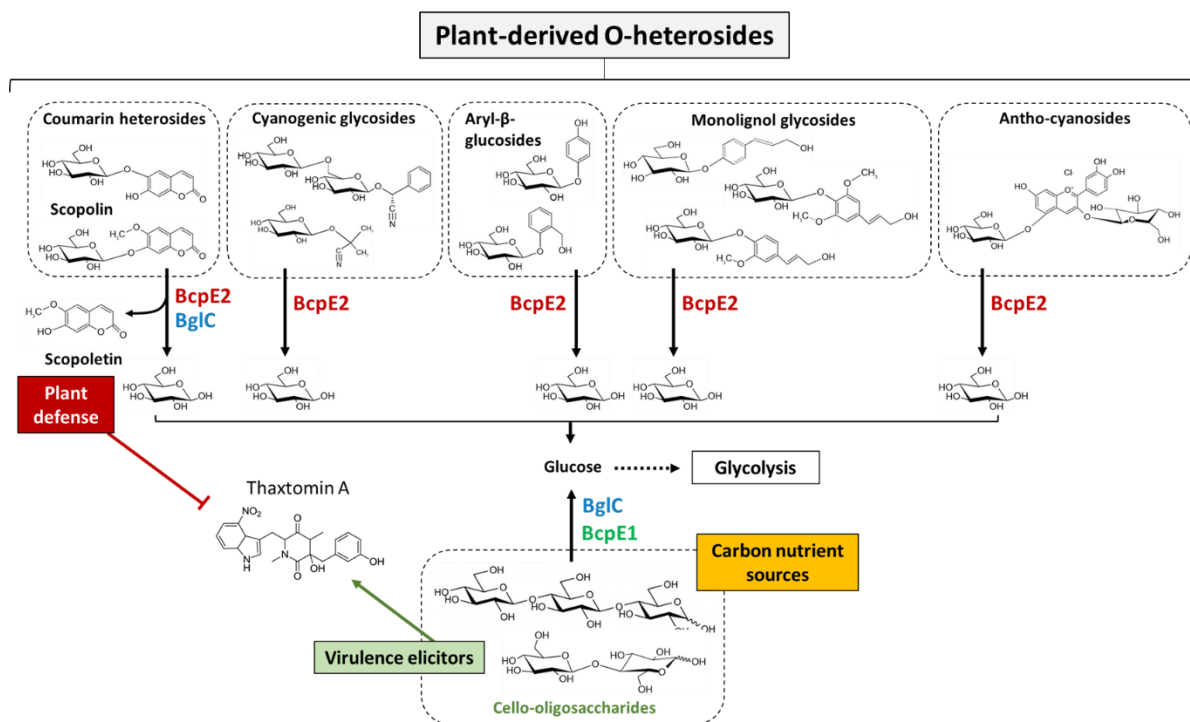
Plant-derived O-heterosides

Coumarin heterosides

Scopolin

Cyanogenic glycosides

Aryl-β-glucosides

Monolignol glycosides

Antho-cyanosides

BcpE2
BglC

Scopoletin

BcpE2

BcpE2

BcpE2

BcpE2

Plant defense

Thaxtomin A

Glucose

Glycolysis

BglC
BcpE1

Carbon nutrient sources

Virulence elicitors

Cello-oligosaccharides